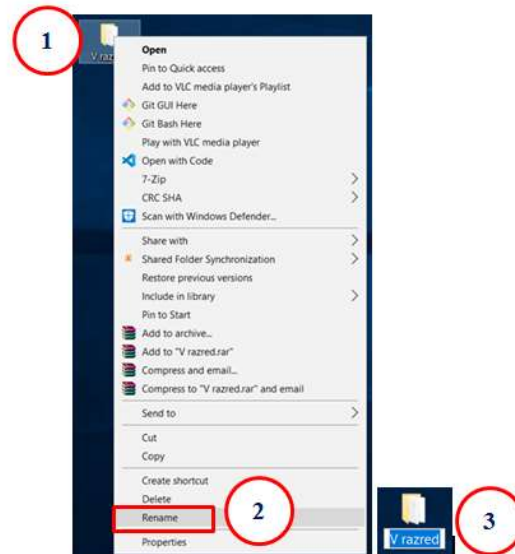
1

V razr

Open
Pin to Quick access
Add to VLC media player's Playlist
Git GUI Here
Git Bash Here
Play with VLC media player
Open with Code
7-Zip
CRC SHA
Scan with Windows Defender...
Share with
Shared Folder Synchronization
Restore previous versions
Include in library
Pin to Start
Add to archive...
Add to "V razred.rar"
Compress and email...
Compress to "V razred.rar" and email
Send to
Cut
Copy
Create shortcut
Delete
Rename
Properties

2

V razred

3